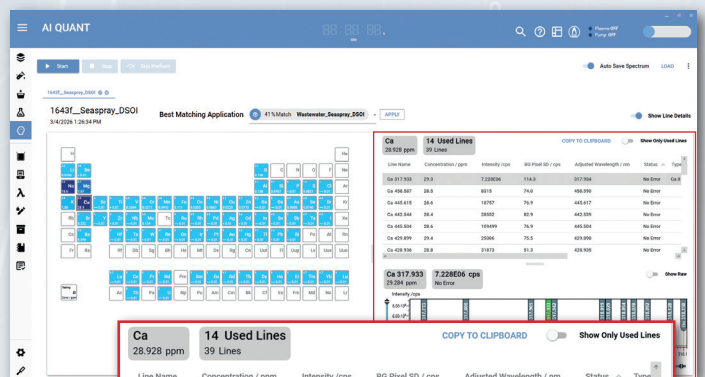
AI QUANT

Start
Stop
Skip Preflush
Auto Save Spectrum
LOAD

1643f_Seaspray_DSOI

1643f__Seaspray_DSOI
3/4/2026 1:26:34 PM

Best Matching Application
41% Match
Wastewater_Seaspray_DSOI
APPLY
Show Line Details

| Ca 28.928 ppm | 14 Used Lines 39 Lines | | COPY TO CLIPBOARD | | Show Only Used Lines |
|---|---|---|---|---|---|
| Line Name | Concentration / ppm | Intensity / cps | BG Pixel SD / cps | Adjusted Wavelength / nm | Status |
| Ca 317.933 | 29.3 | 7.228E06 | 114.2 | 317.934 | No Error |
| Ca 498.887 | 28.8 | 8815 | 74.0 | 498.890 | No Error |
| Ca 445.615 | 28.6 | 18757 | 76.9 | 445.617 | No Error |
| Ca 443.544 | 28.4 | 28502 | 82.9 | 443.559 | No Error |
| Ca 445.504 | 28.6 | 159499 | 76.9 | 445.504 | No Error |
| Ca 429.899 | 29.4 | 25086 | 75.5 | 429.898 | No Error |
| Ca 428.936 | 28.8 | 31873 | 81.3 | 428.935 | No Error |

Ca 317.933
29.284 ppm
7.228E06 cps
No Error
Show Raw
Intensity /cps

Ca
28.928 ppm
14 Used Lines
39 Lines
COPY TO CLIPBOARD
Show Only Used Lines
Line Name
Concentration / ppm
Intensity /cps
BG Pixel SD / cps
Adjusted Wavelength / nm
Status
Type